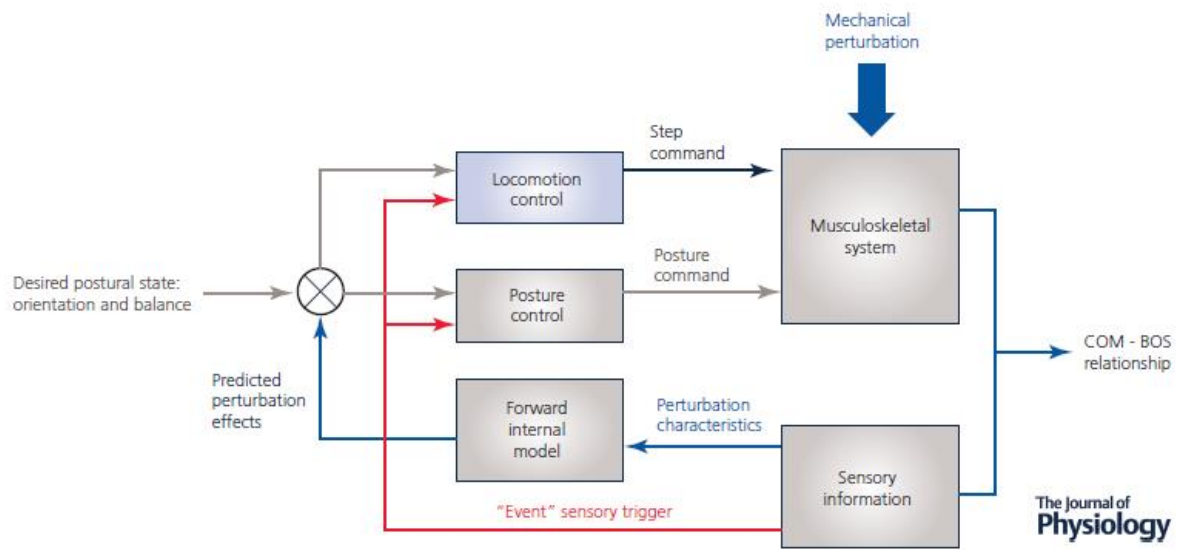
Mechanical perturbation

Step command

Locomotion control

Musculoskeletal system

Desired postural state: orientation and balance

Posture command

Posture control

COM - BOS relationship

Predicted perturbation effects

Forward internal model

Perturbation characteristics

Sensory information

"Event" sensory trigger

The Journal of Physiology